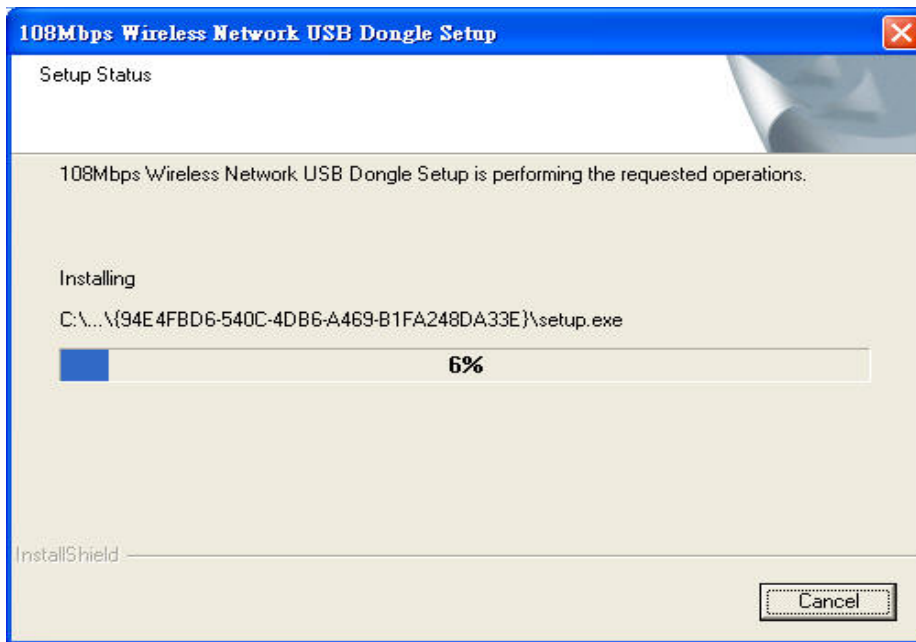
108Mbps Wireless Network USB Dongle Setup

Setup Status

108Mbps Wireless Network USB Dongle Setup is performing the requested operations.

Installing

C:\...\{94E4FBD6-540C-4DB6-A469-B1FA248DA33E}\setup.exe

6%

InstallShield

Cancel